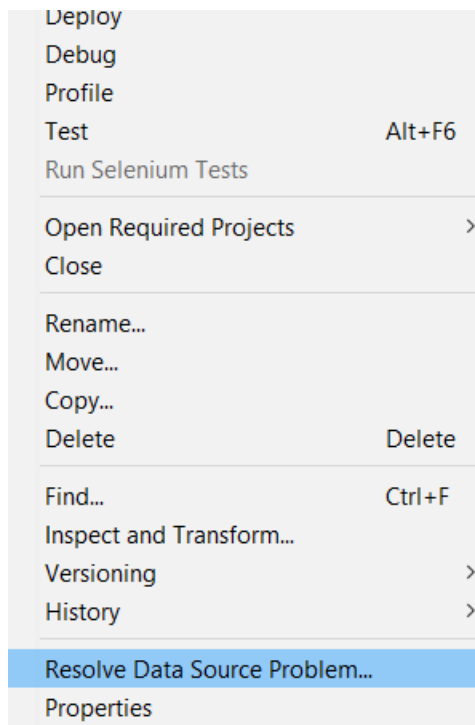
Deploy
Debug
Profile
Test Alt+F6
Run Selenium Tests

Open Required Projects
Close

Rename...
Move...
Copy...
Delete Delete

Find... Ctrl+F
Inspect and Transform...
Versioning
History

Resolve Data Source Problem...
Properties